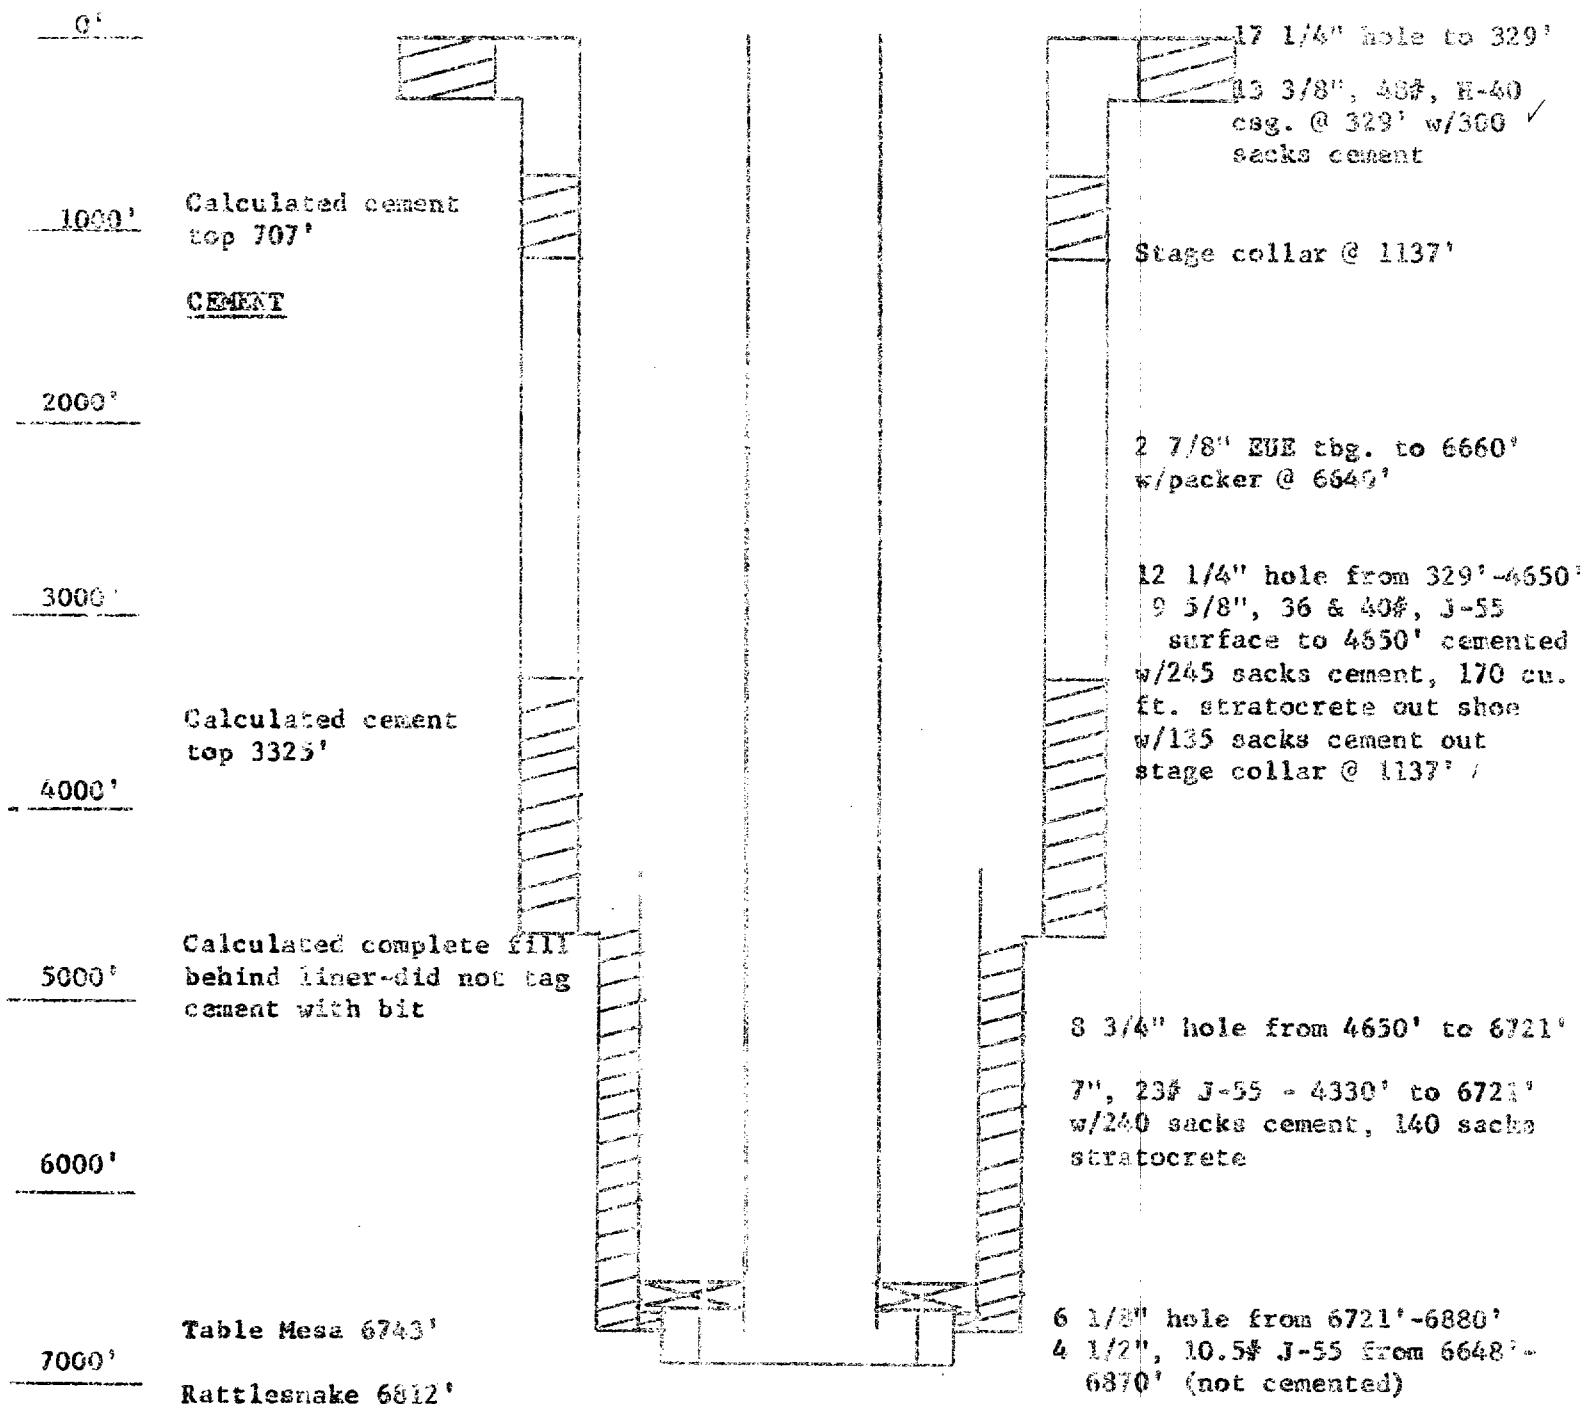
0'

1000'

2000'

3000'

4000'

5000'

6000'

7000'

Calculated cement top 707'

CEMENT

Calculated cement top 3325'

Calculated complete fill behind liner-did not tag cement with bit

Table Mesa 6743'

Rattlesnake 6812'

17 1/4" hole to 329'

13 3/8", 48#, H-40 csg. @ 329' w/300 sacks cement

Stage collar @ 1137'

2 7/8" EUE tbg. to 6660' w/packer @ 6640'

12 1/4" hole from 329'-4650' 9 5/8", 36 & 40#, J-55 surface to 4650' cemented w/245 sacks cement, 170 cu. ft. stratocrete out shoe w/135 sacks cement out stage collar @ 1137'

8 3/4" hole from 4650' to 6721'

7", 23# J-55 - 4330' to 6721' w/240 sacks cement, 140 sacks stratocrete

6 1/8" hole from 6721'-6880'
4 1/2", 10.5# J-55 from 6648'-6870' (not cemented)